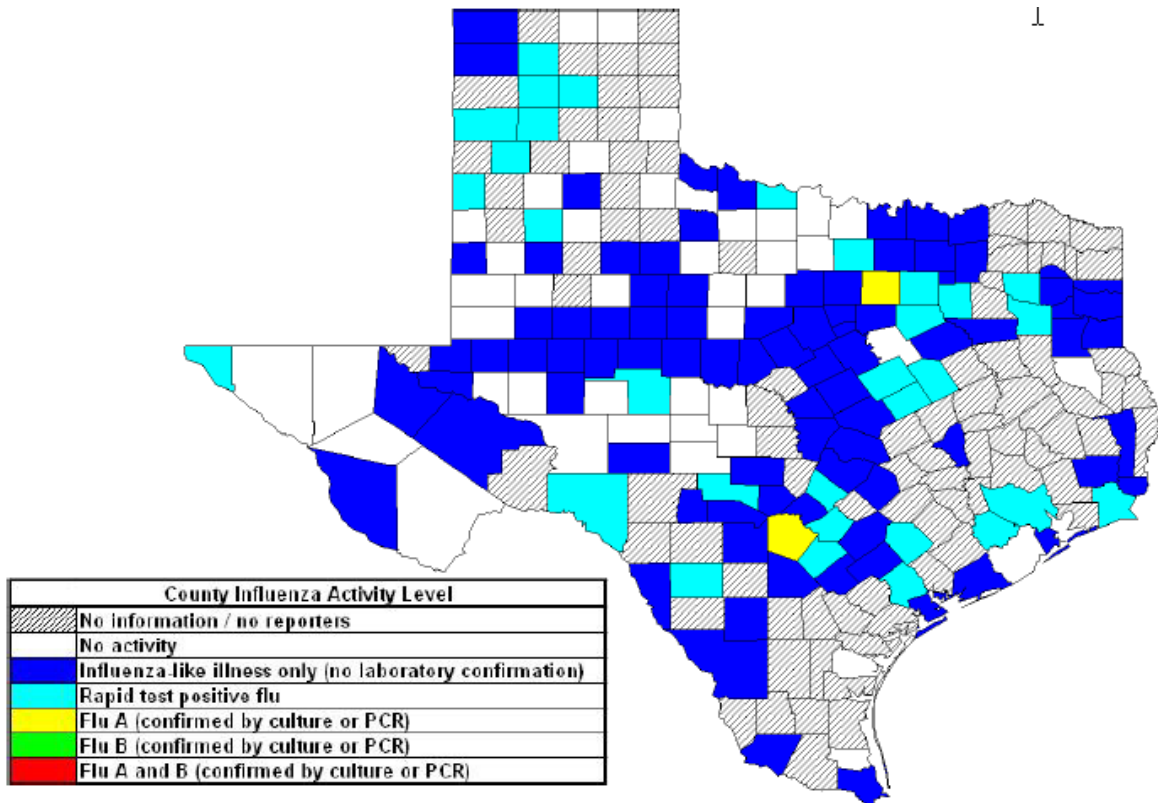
County Influenza Activity Level

| | |
|---|---|
| | No information / no reporters |
| | No activity |
| | Influenza-like illness only (no laboratory confirmation) |
| | Rapid test positive flu |
| | Flu A (confirmed by culture or PCR) |
| | Flu B (confirmed by culture or PCR) |
| | Flu A and B (confirmed by culture or PCR) |